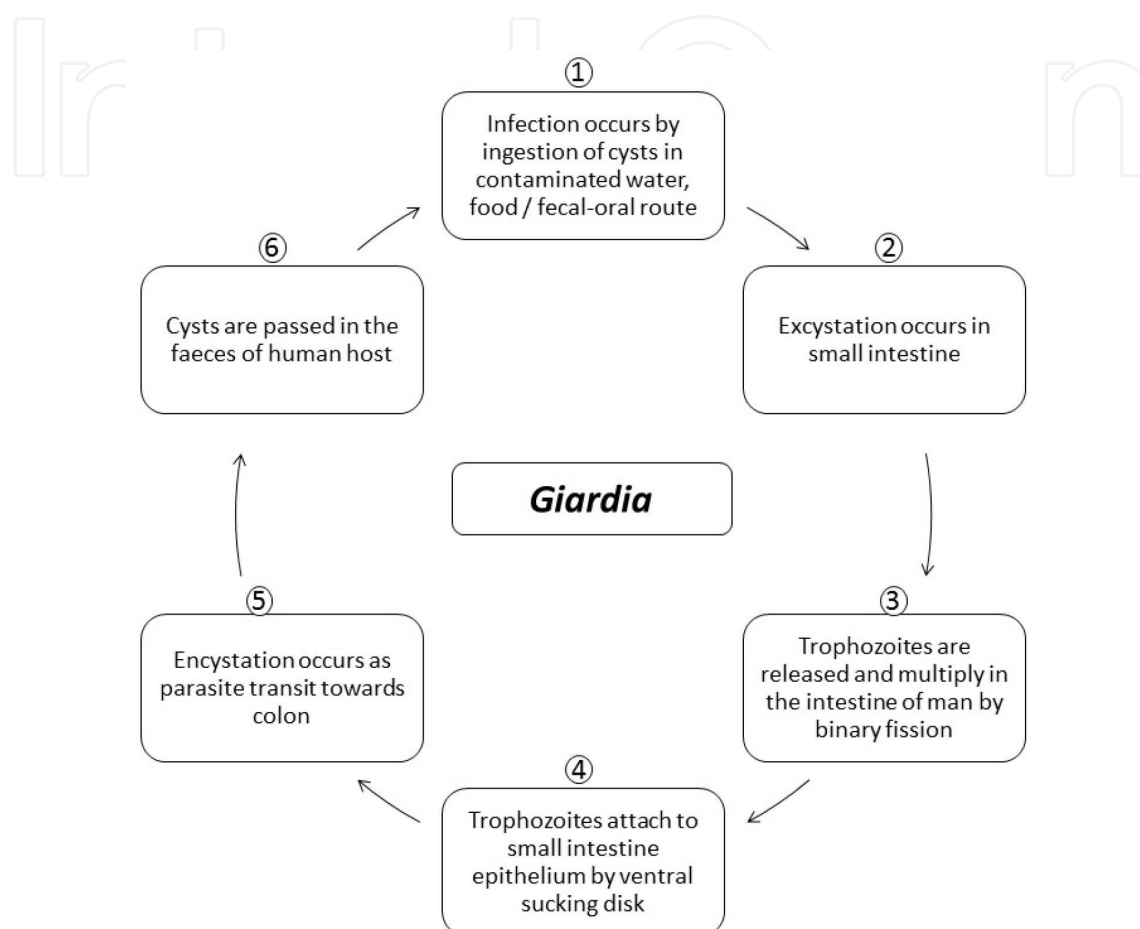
①
Infection occurs by ingestion of cysts in contaminated water, food / fecal-oral route

②
Excystation occurs in small intestine

③
Trophozoites are released and multiply in the intestine of man by binary fission

④
Trophozoites attach to small intestine epithelium by ventral sucking disk

⑤
Encystation occurs as parasite transit towards colon

⑥
Cysts are passed in the faeces of human host

Giardia